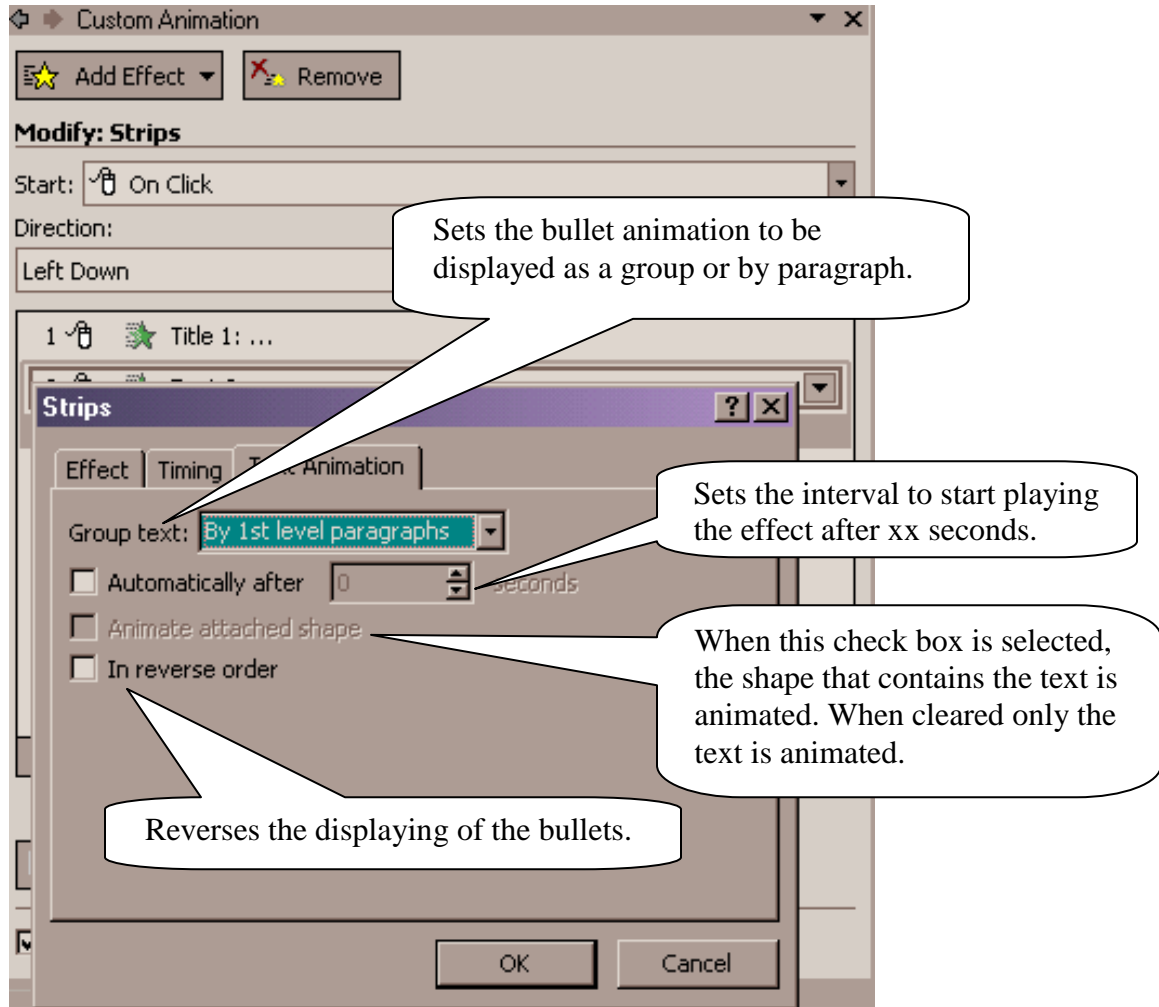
Custom Animation

Add Effect

Remove

Modify: Strips

Start: On Click

Direction:

Left Down

Sets the bullet animation to be displayed as a group or by paragraph.

1 Title 1: ...

Strips

?

Effect

Timing

T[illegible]t Animation

Sets the interval to start playing the effect after xx seconds.

Group text: By 1st level paragraphs

Automatically after 0 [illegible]seconds

Animate attached shape

When this check box is selected, the shape that contains the text is animated. When cleared only the text is animated.

In reverse order

Reverses the displaying of the bullets.

OK

Cancel